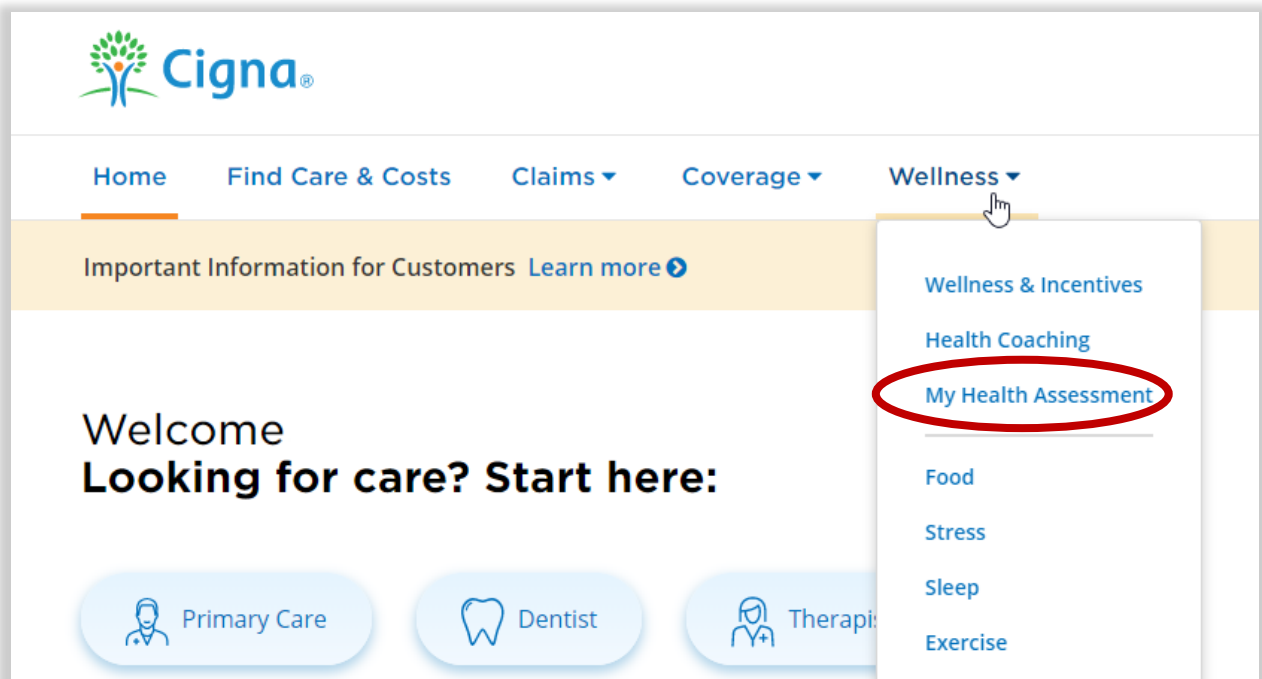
Cigna®

Home Find Care & Costs Claims Coverage Wellness

Important Information for Customers Learn more

Wellness & Incentives
Health Coaching
My Health Assessment
Food
Stress
Sleep
Exercise

Welcome
Looking for care? Start here:

Primary Care Dentist Therapis